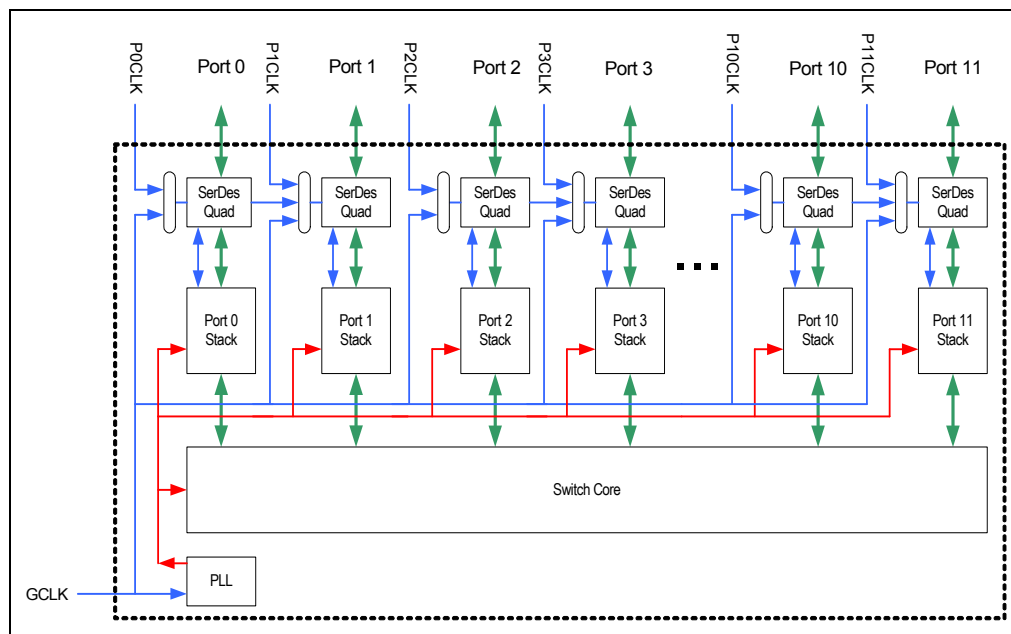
P0CLK
Port 0
P1CLK
Port 1
P2CLK
Port 2
P3CLK
Port 3
P10CLK
Port 10
P11CLK
Port 11

SerDes Quad
SerDes Quad
SerDes Quad
SerDes Quad
SerDes Quad
SerDes Quad

...

Port 0 Stack
Port 1 Stack
Port 2 Stack
Port 3 Stack
Port 10 Stack
Port 11 Stack

Switch Core

PLL

GCLK